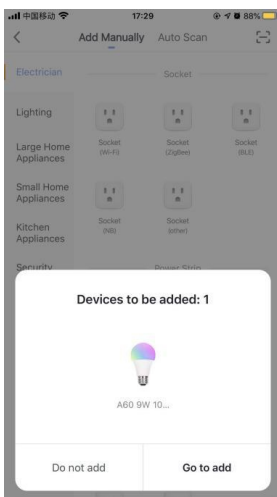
中国移动 17:29 88%

Add Manually Auto Scan

Electrician

Socket

Lighting

Socket (Wi-Fi)

Socket (Zigbee)

Socket (BLE)

Large Home Appliances

Small Home Appliances

Kitchen Appliances

Socket (NB)

Socket (other)

Security

Power Strip

Devices to be added: 1

A60 9W 10...

Do not add

Go to add